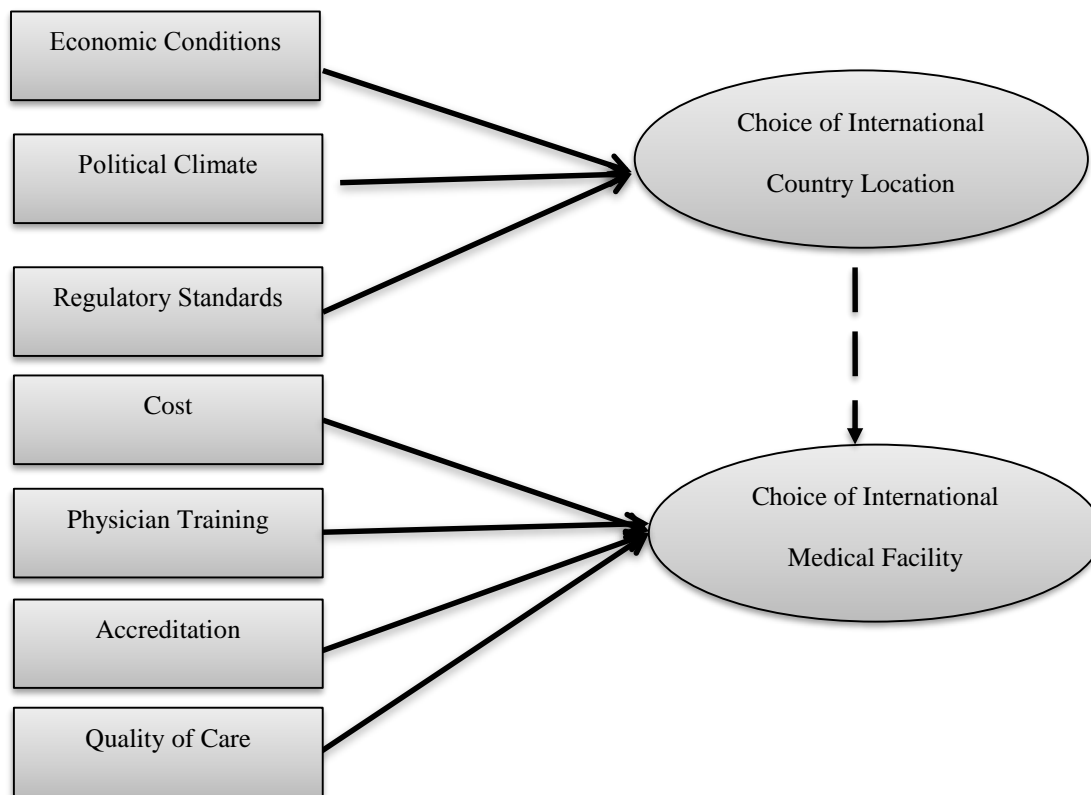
Economic Conditions

Political Climate

Regulatory Standards

Choice of International Country Location

Cost

Physician Training

Accreditation

Quality of Care

Choice of International Medical Facility